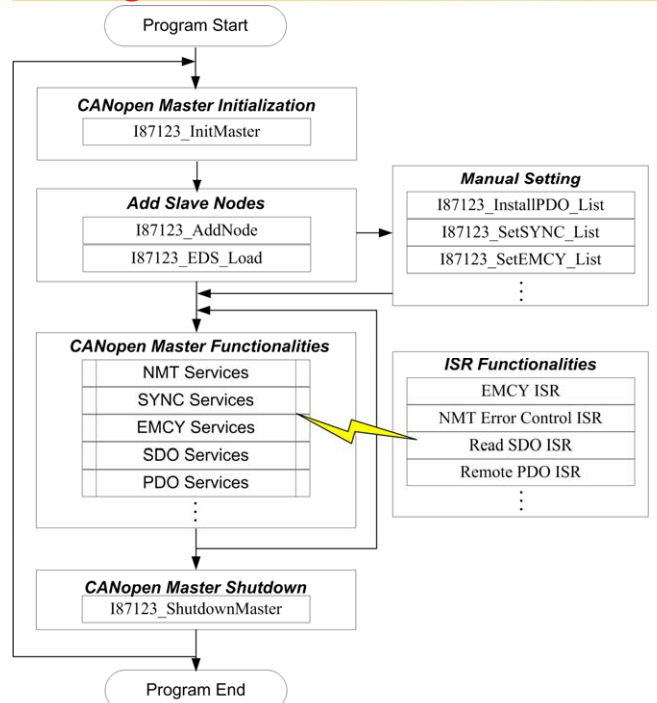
Program Start

CANopen Master Initialization

I87123_InitMaster

Add Slave Nodes

I87123_AddNode

I87123_EDS_Load

Manual Setting

I87123_InstallPDO_List

I87123_SetSYNC_List

I87123_SetEMCY_List

⋮

CANopen Master Functionalities

NMT Services

SYNC Services

EMCY Services

SDO Services

PDO Services

⋮

ISR Functionalities

EMCY ISR

NMT Error Control ISR

Read SDO ISR

Remote PDO ISR

⋮

CANopen Master Shutdown

I87123_ShutdownMaster

Program End